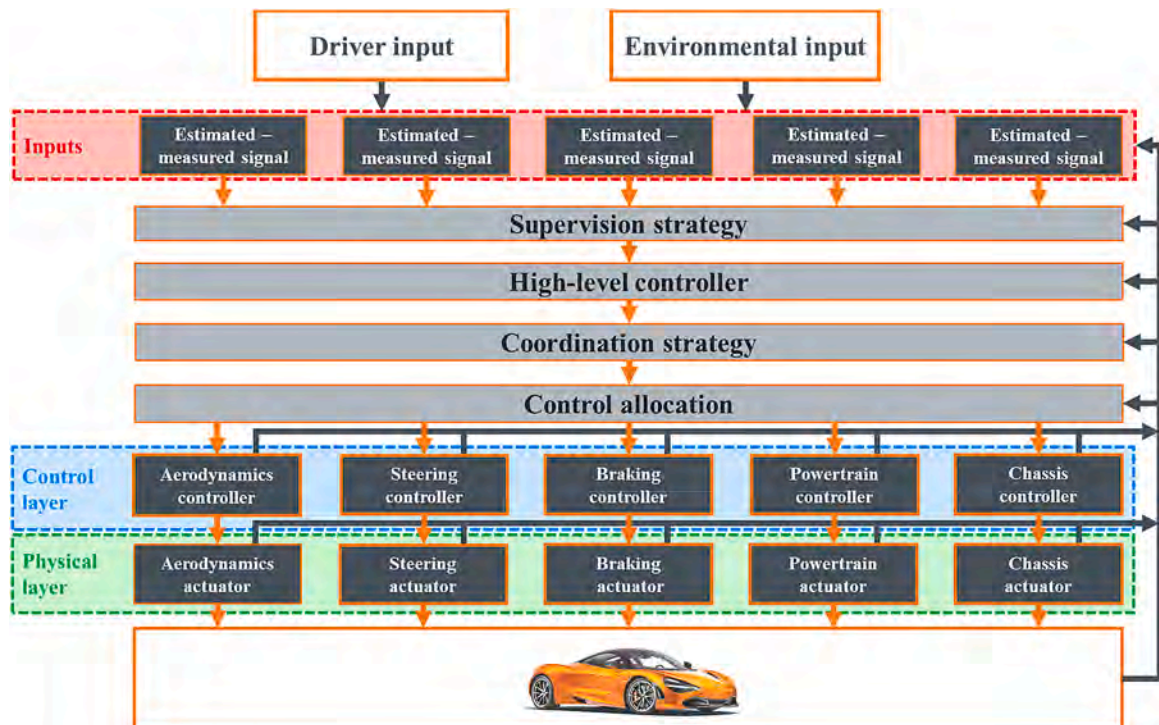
Driver input

Environmental input

Inputs

Estimated – measured signal

Estimated – measured signal

Estimated – measured signal

Estimated – measured signal

Estimated – measured signal

Supervision strategy

High-level controller

Coordination strategy

Control allocation

Control layer

Aerodynamics controller

Steering controller

Braking controller

Powertrain controller

Chassis controller

Physical layer

Aerodynamics actuator

Steering actuator

Braking actuator

Powertrain actuator

Chassis actuator